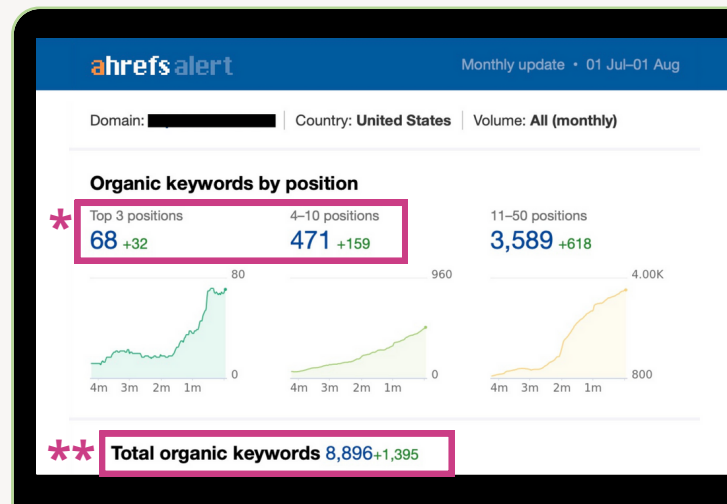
ahrefs alert

Monthly update • 01 Jul–01 Aug

Domain: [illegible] | Country: **United States** | Volume: **All (monthly)**

**Organic keywords by position**

*

Top 3 positions
68 +32

4–10 positions
471 +159

11–50 positions
3,589 +618

80
0
4m 3m 2m 1m

960
0
4m 3m 2m 1m

4.00K
800
4m 3m 2m 1m

**

**Total organic keywords** 8,896+1,395